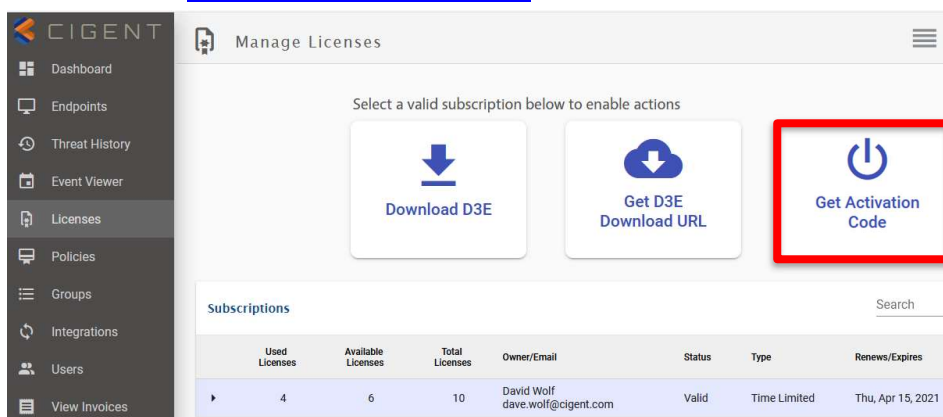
CIGENT

Dashboard

Endpoints

Threat History

Event Viewer

Licenses

Policies

Groups

Integrations

Users

View Invoices

Manage Licenses

Select a valid subscription below to enable actions

Download D3E

Get D3E Download URL

Get Activation Code

Subscriptions

Search

| | Used Licenses | Available Licenses | Total Licenses | Owner/Email | Status | Type | Renews/Expires |
|---|---|---|---|---|---|---|---|
| ▸ | 4 | 6 | 10 | David Wolf dave.wolf@cigent.com | Valid | Time Limited | Thu, Apr 15, 2021 |